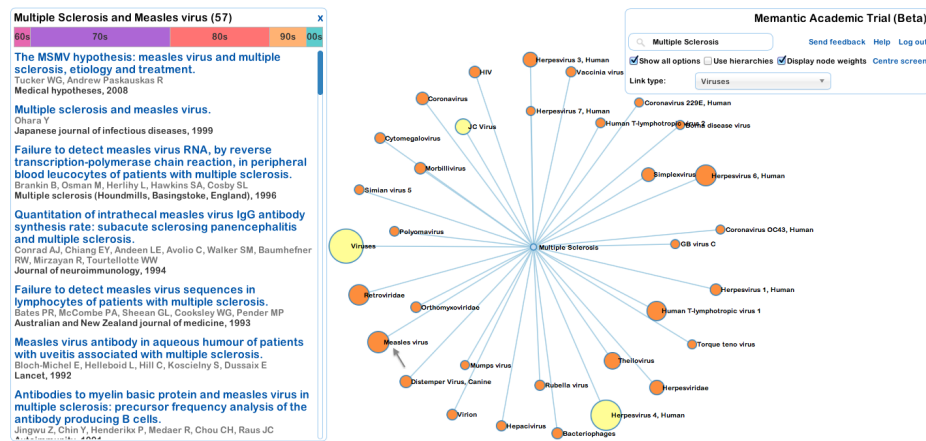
Multiple Sclerosis and Measles virus (57)

x

60s | 70s | 80s | 90s | 00s

The MSMV hypothesis: measles virus and multiple sclerosis, etiology and treatment.
Tucker WG, Andrew Paskauskas R
Medical hypotheses, 2008

Multiple sclerosis and measles virus.
Ohara Y
Japanese journal of infectious diseases, 1999

Failure to detect measles virus RNA, by reverse transcription-polymerase chain reaction, in peripheral blood leucocytes of patients with multiple sclerosis.
Brankin B, Osman M, Herlihy L, Hawkins SA, Cosby SL
Multiple sclerosis (Houndmills, Basingstoke, England), 1996

Quantitation of intrathecal measles virus IgG antibody synthesis rate: subacute sclerosing panencephalitis and multiple sclerosis.
Conrad AJ, Chiang EY, Andeen LE, Avolio C, Walker SM, Baumhefner RW, Mirzayan R, Tourtellotte WW
Journal of neuroimmunology, 1994

Failure to detect measles virus sequences in lymphocytes of patients with multiple sclerosis.
Bates PR, McCombe PA, Sheean GL, Cooksley WG, Pender MP
Australian and New Zealand journal of medicine, 1993

Measles virus antibody in aqueous humour of patients with uveitis associated with multiple sclerosis.
Bloch-Michel E, Helleboid L, Hill C, Koscielny S, Dussaix E
Lancet, 1992

Antibodies to myelin basic protein and measles virus in multiple sclerosis: precursor frequency analysis of the antibody producing B cells.
Jingwu Z, Chin Y, Henderikx P, Medaer R, Chou CH, Raus JC
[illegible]

Memantic Academic Trial (Beta)
Multiple Sclerosis
Send feedback Help Log ou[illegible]
Show all options Use hierarchies Display node weights Centre screen
Link type: Viruses

HIV
Herpesvirus 3, Human
Vaccinia virus
Coronavirus
Herpesvirus 7, Human
Coronavirus 229E, Human
JC Virus
Human T-lymphotropic virus 2
Borna disease virus
Cytomegalovirus
Morbillivirus
Simplexvirus
Herpesvirus 6, Human
Simian virus 5
Coronavirus OC43, Human
Polyomavirus
GB virus C
Viruses
Multiple Sclerosis
Herpesvirus 1, Human
Retroviridae
Orthomyxoviridae
Human T-lymphotropic virus 1
Measles virus
Torque teno virus
Theilovirus
Mumps virus
Distemper Virus, Canine
Rubella virus
Herpesviridae
Virion
Herpesvirus 4, Human
Hepacivirus
Bacteriophages